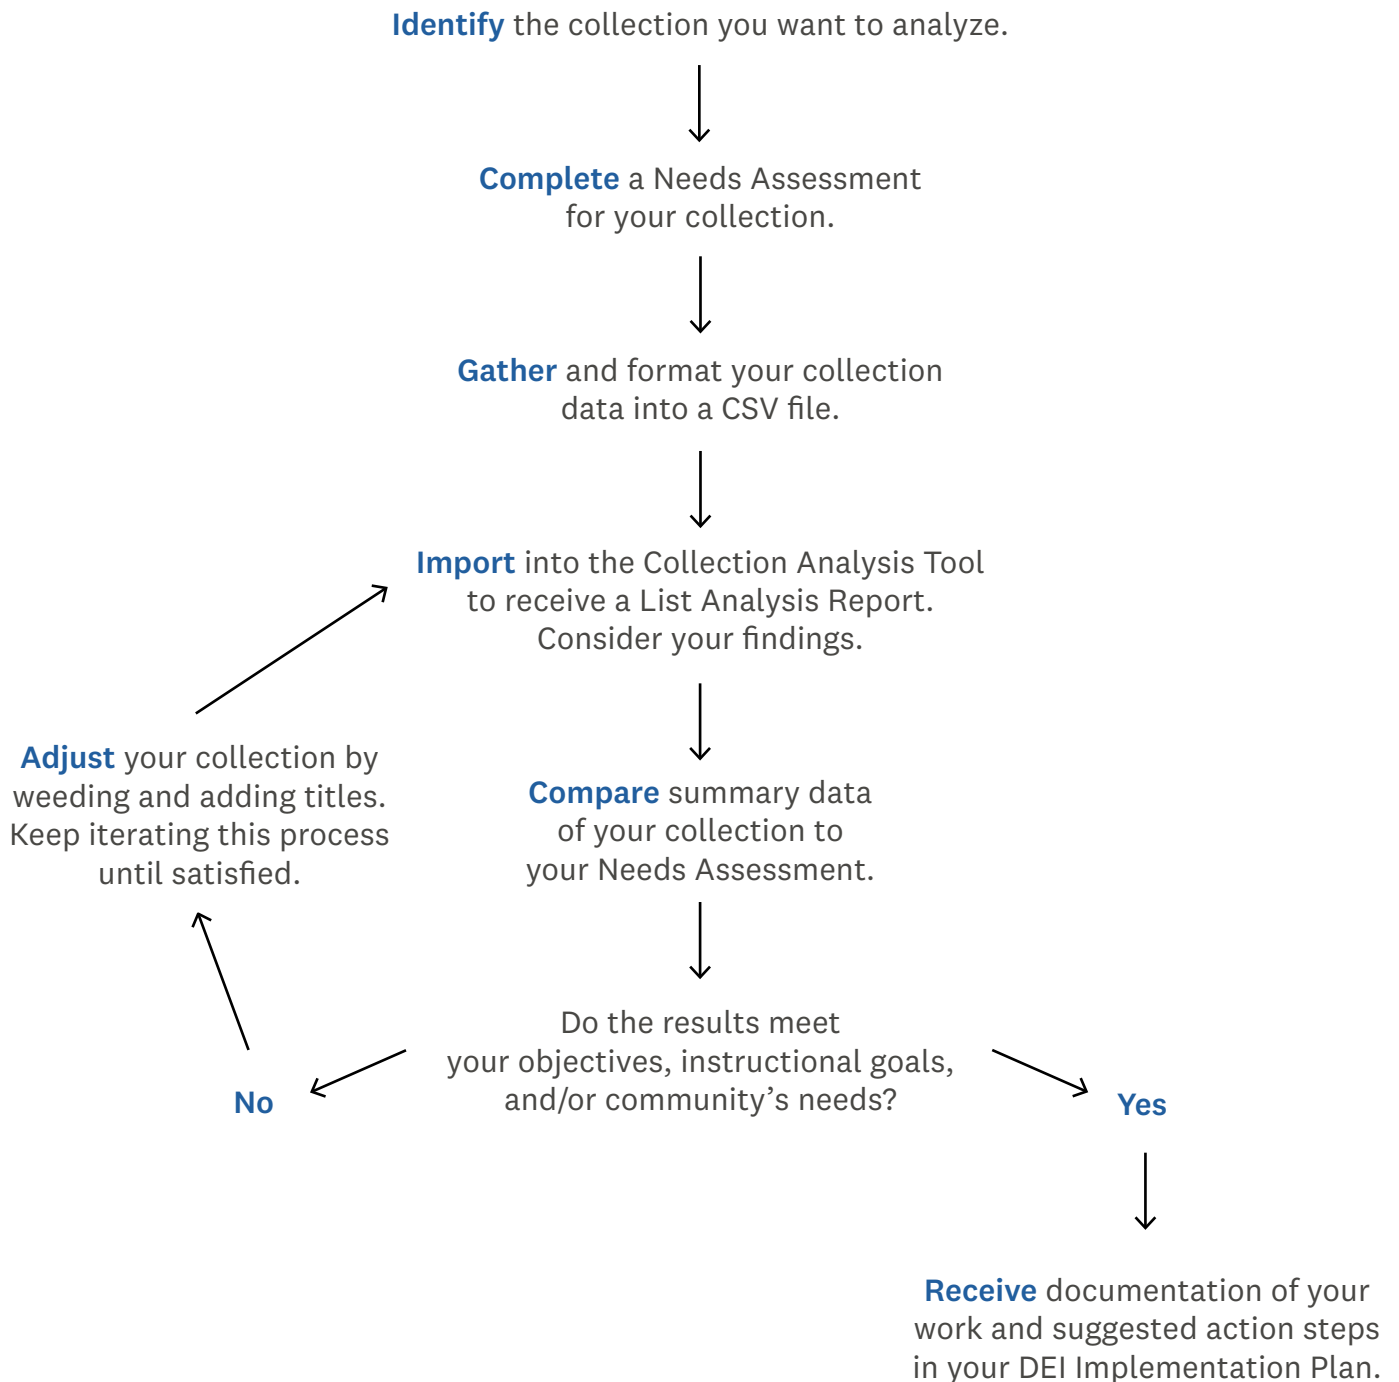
Identify the collection you want to analyze.

Complete a Needs Assessment for your collection.

Gather and format your collection data into a CSV file.

Import into the Collection Analysis Tool to receive a List Analysis Report. Consider your findings.

Adjust your collection by weeding and adding titles. Keep iterating this process until satisfied.

Compare summary data of your collection to your Needs Assessment.

Do the results meet your objectives, instructional goals, and/or community’s needs?

No

Yes

Receive documentation of your work and suggested action steps in your DEI Implementation Plan.